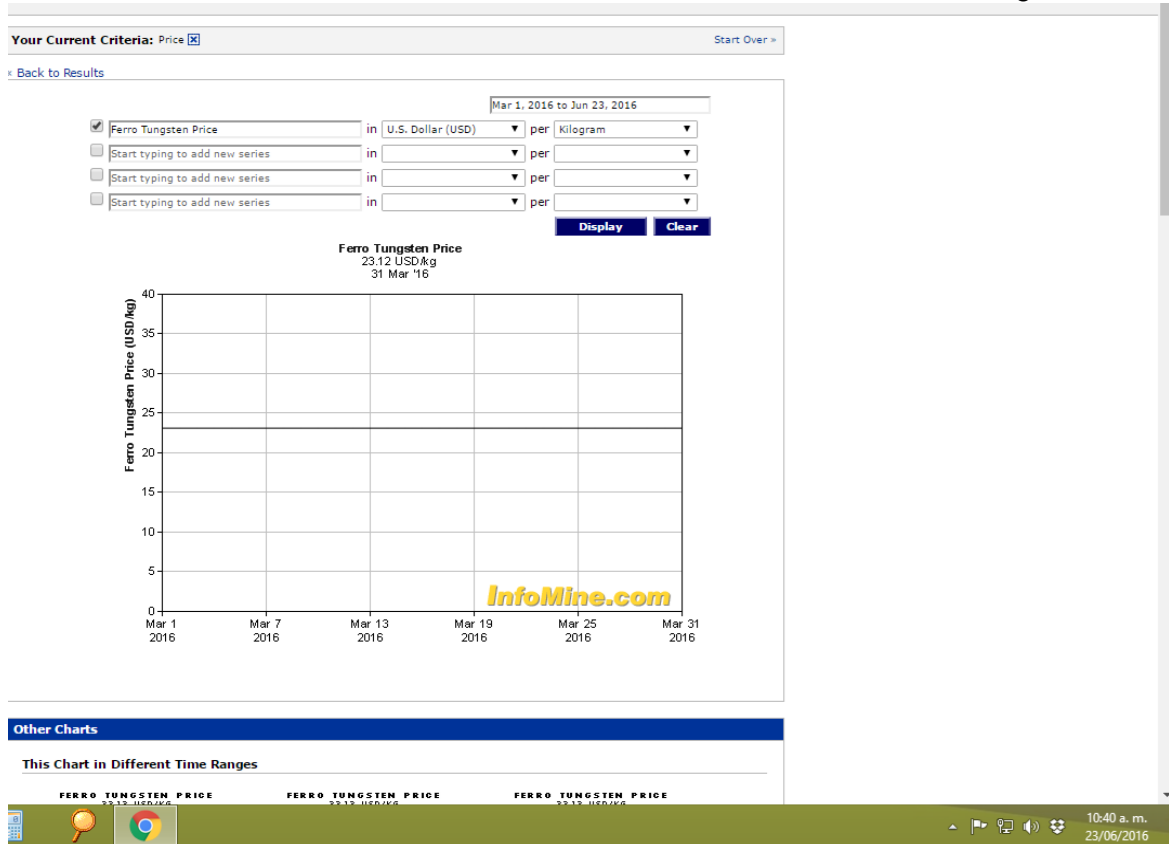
Your Current Criteria: Price ☒

Start Over »

« Back to Results

Mar 1, 2016 to Jun 23, 2016

Ferro Tungsten Price in U.S. Dollar (USD) per Kilogram

Start typing to add new series in per

Start typing to add new series in per

Start typing to add new series in per

Display Clear

Ferro Tungsten Price
23.12 USD/kg
31 Mar '16

Ferro Tungsten Price (USD/kg)

40
35
30
25
20
15
10
5
0

Mar 1 2016
Mar 7 2016
Mar 13 2016
Mar 19 2016
Mar 25 2016
Mar 31 2016

InfoMine.com

Other Charts

This Chart in Different Time Ranges

FERRO TUNGSTEN PRICE
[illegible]

FERRO TUNGSTEN PRICE
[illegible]

FERRO TUNGSTEN PRICE
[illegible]

10:40 a. m.
23/06/2016